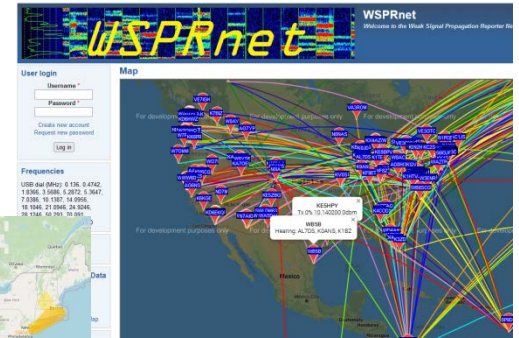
WSPRnet

WSPRnet
Welcome to the Weak Signal Propagation Reporter Ne

User login

Username *

Password *

Create new account
Request new password

Log in

Frequencies

USB dial (MHz): 0.136, 0.4742, 1.8366, 3.5686, 5.2872, 5.3647, 7.0386, 10.1387, 14.0956, 18.1046, 21.0946, 24.9246, 28.1246, 50.293, 70.091

Data

Map

For development purposes only

For development purposes only

For development purposes only

KE5HPY
Tx 0% 10.140230.0dbm

WB5B
Hearing: AL7DS, KQ4NS, K1BZ

Mexico

VE7BGH
VA3ROM
KE5HPY
WB5B
AL7DS
KK4NS
K1BZ
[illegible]